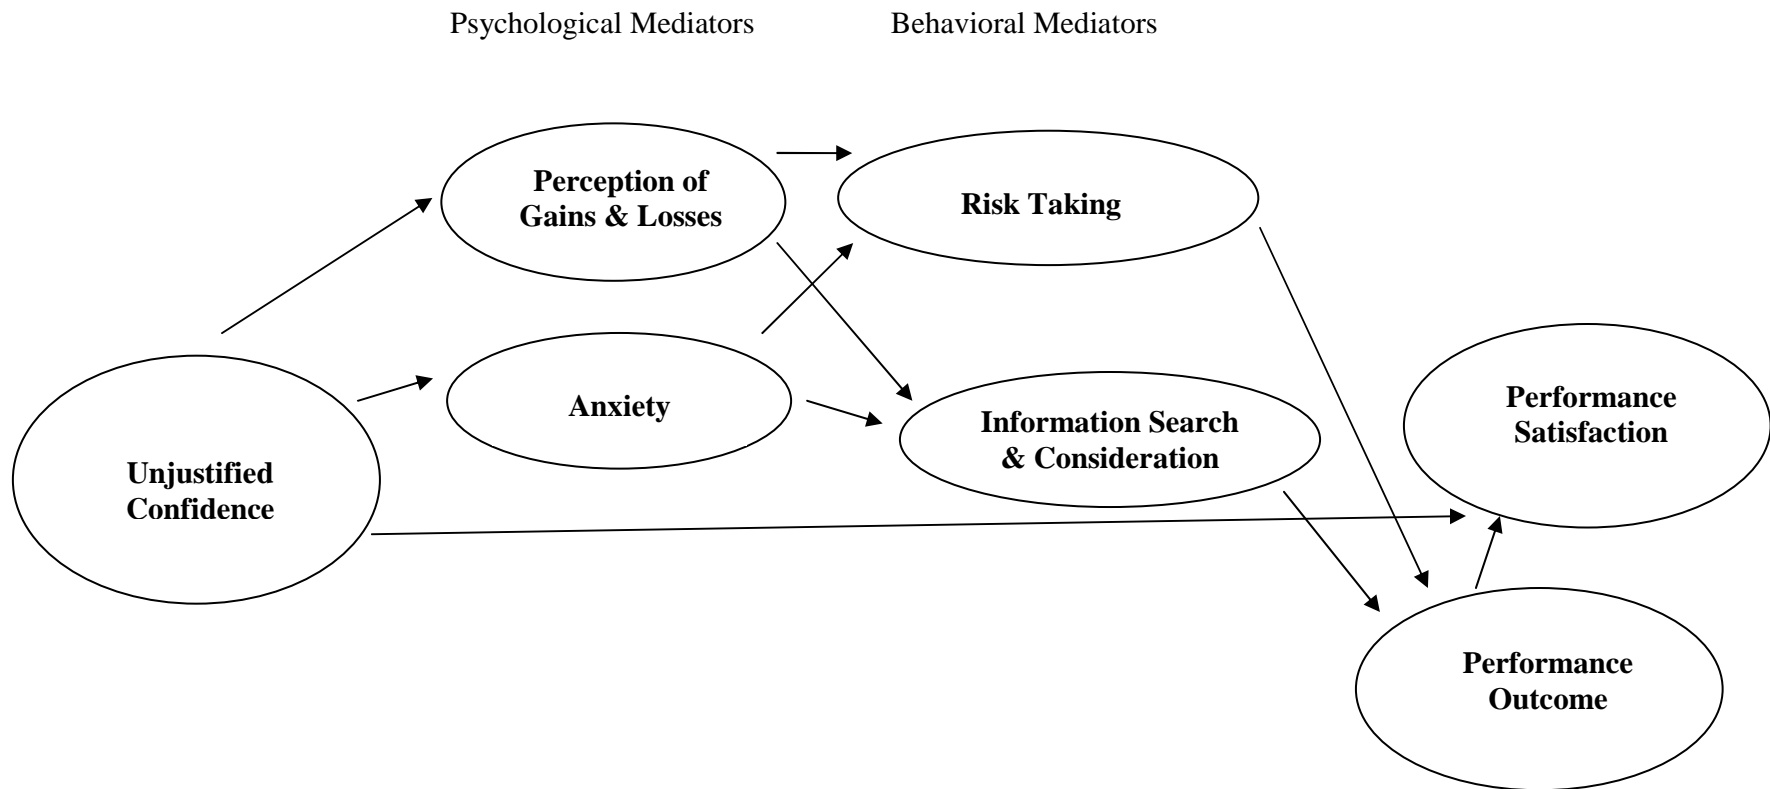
Psychological Mediators

Behavioral Mediators

Perception of Gains & Losses

Risk Taking

Anxiety

Information Search & Consideration

Performance Satisfaction

Unjustified Confidence

Performance Outcome